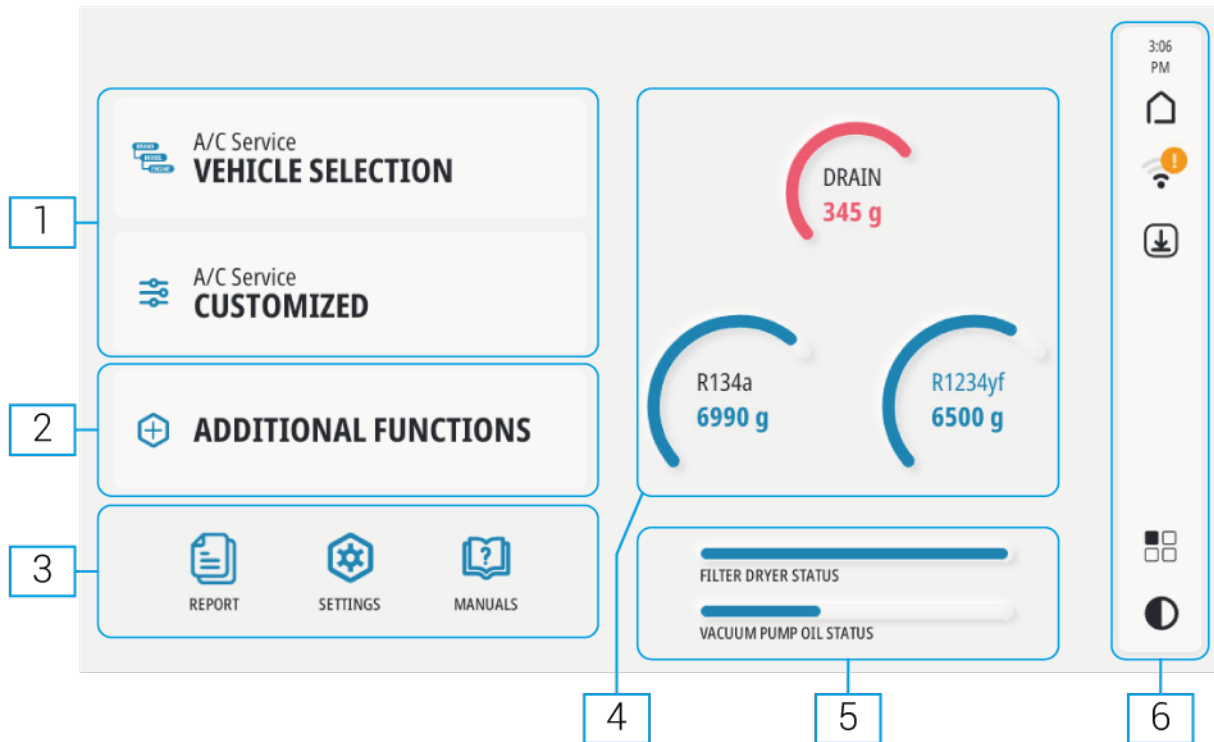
1

2

3

A/C Service
VEHICLE SELECTION

A/C Service
CUSTOMIZED

ADDITIONAL FUNCTIONS

REPORT SETTINGS MANUALS

DRAIN
345 g

R134a
6990 g

R1234yf
6500 g

FILTER DRYER STATUS

VACUUM PUMP OIL STATUS

3:06
PM

4

5

6